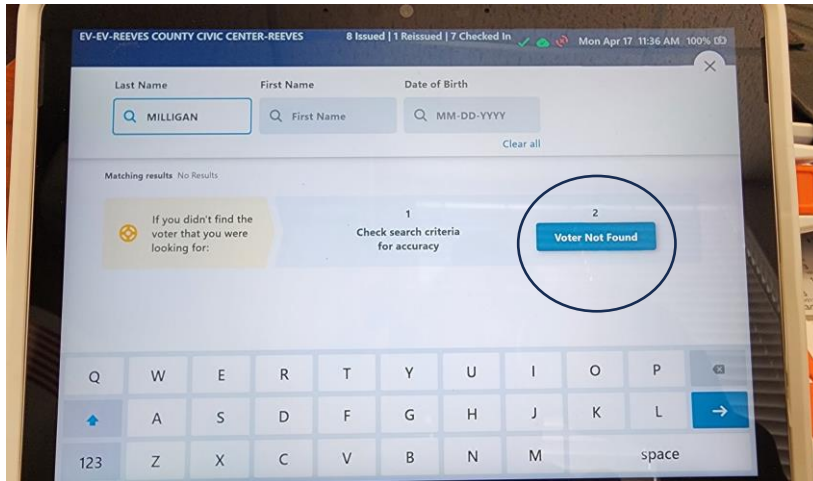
EV-EV-REEVES COUNTY CIVIC CENTER-REEVES 8 Issued | 1 Reissued | 7 Checked In Mon Apr 17 11:36 AM 100%

Last Name
MILLIGAN

First Name
First Name

Date of Birth
MM-DD-YYYY

Clear all

Matching results No Results

If you didn't find the voter that you were looking for:

1
Check search criteria for accuracy

2
Voter Not Found

Q W E R T Y U I O P
A S D F G H J K L
123 Z X C V B N M space